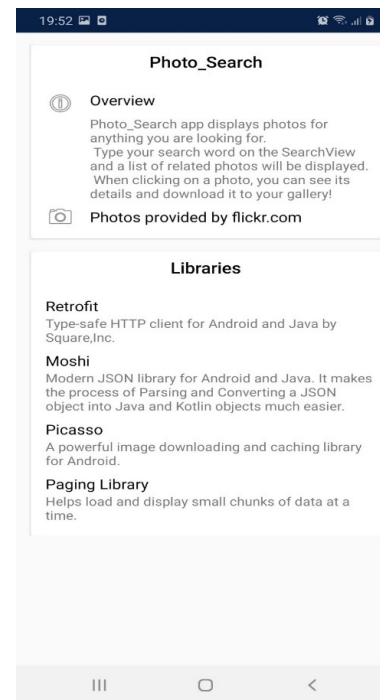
19:52

Photo_Search

Overview

Photo_Search app displays photos for anything you are looking for.
Type your search word on the SearchView and a list of related photos will be displayed.
When clicking on a photo, you can see its details and download it to your gallery!

Photos provided by flickr.com

Libraries

Retrofit
Type-safe HTTP client for Android and Java by Square,Inc.

Moshi
Modern JSON library for Android and Java. It makes the process of Parsing and Converting a JSON object into Java and Kotlin objects much easier.

Picasso
A powerful image downloading and caching library for Android.

Paging Library
Helps load and display small chunks of data at a time.